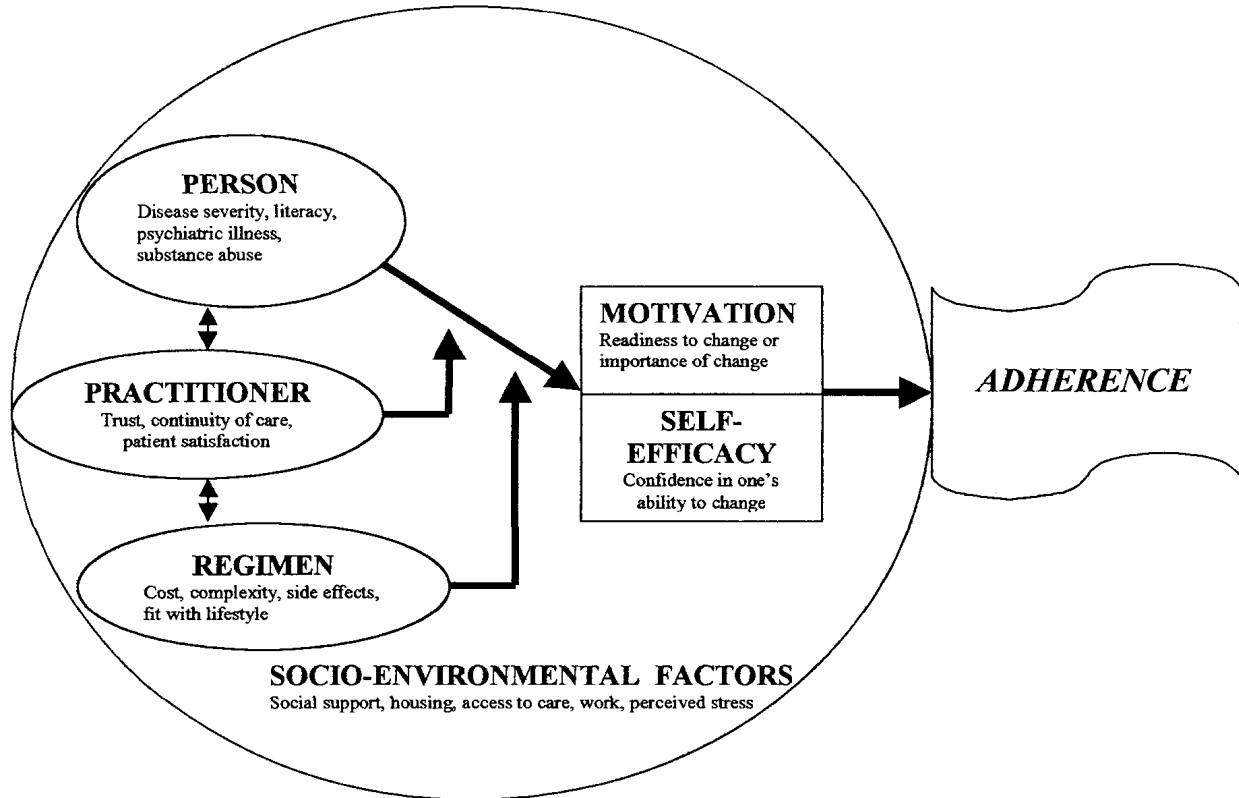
PERSON
Disease severity, literacy, psychiatric illness, substance abuse

PRACTITIONER
Trust, continuity of care, patient satisfaction

REGIMEN
Cost, complexity, side effects, fit with lifestyle

MOTIVATION
Readiness to change or importance of change

SELF-EFFICACY
Confidence in one's ability to change

ADHERENCE

SOCIO-ENVIRONMENTAL FACTORS
Social support, housing, access to care, work, perceived stress